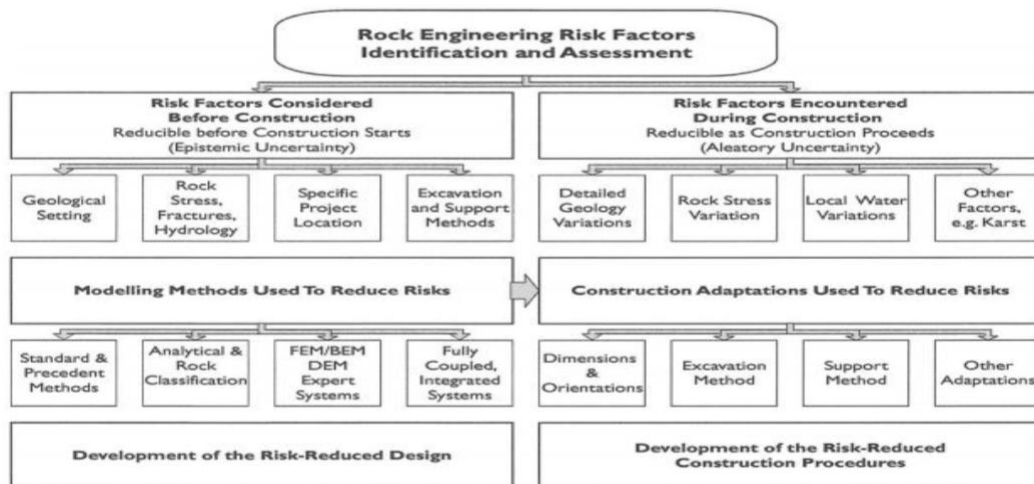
Rock Engineering Risk Factors
Identification and Assessment

Risk Factors Considered
Before Construction
Reducible before Construction Starts
(Epistemic Uncertainty)

Risk Factors Encountered
During Construction
Reducible as Construction Proceeds
(Aleatory Uncertainty)

Geological Setting

Rock Stress, Fractures, Hydrology

Specific Project Location

Excavation and Support Methods

Detailed Geology Variations

Rock Stress Variation

Local Water Variations

Other Factors, e.g. Karst

Modelling Methods Used To Reduce Risks

Construction Adaptations Used To Reduce Risks

Standard & Precedent Methods

Analytical & Rock Classification

FEM/BEM DEM Expert Systems

Fully Coupled, Integrated Systems

Dimensions & Orientations

Excavation Method

Support Method

Other Adaptations

Development of the Risk-Reduced Design

Development of the Risk-Reduced
Construction Procedures